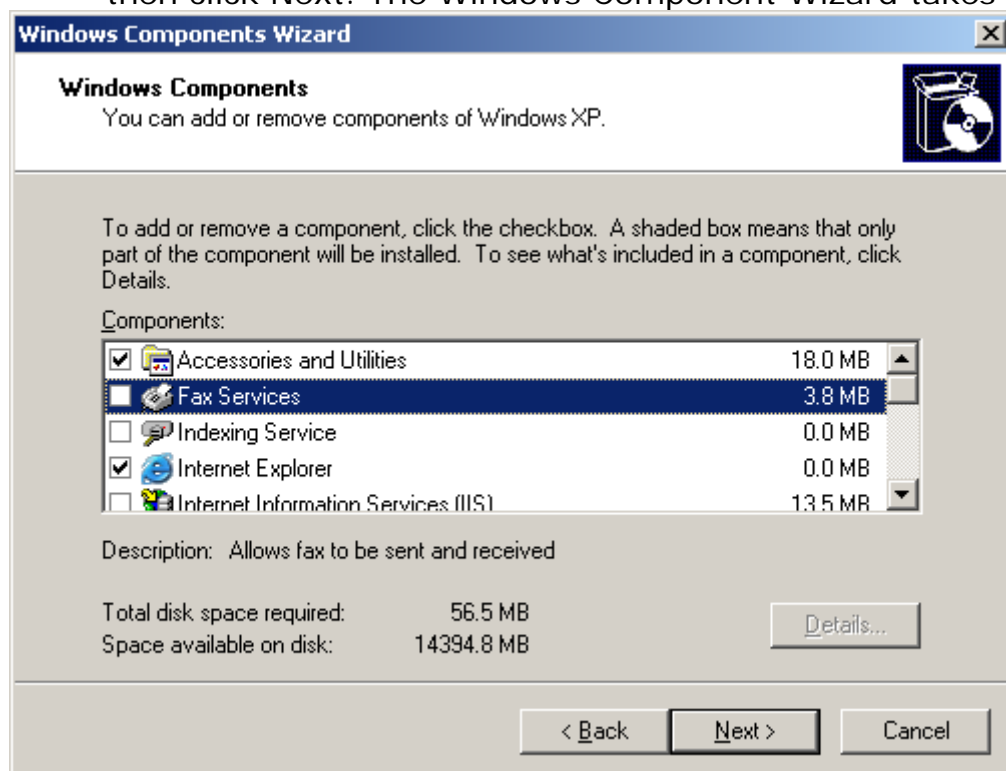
then click Next. The Windows Component Wizard takes

Windows Components Wizard

Windows Components
You can add or remove components of Windows XP.

To add or remove a component, click the checkbox. A shaded box means that only part of the component will be installed. To see what's included in a component, click Details.

Components:

| | | |
|---|---|---|
| ☑ | Accessories and Utilities | 18.0 MB |
| ☐ | Fax Services | 3.8 MB |
| ☐ | Indexing Service | 0.0 MB |
| ☑ | Internet Explorer | 0.0 MB |
| ☐ | Internet Information Services (IIS) | 13.5 MB |

Description: Allows fax to be sent and received

Total disk space required: 56.5 MB
Space available on disk: 14394.8 MB

Details...

< Back   Next >   Cancel